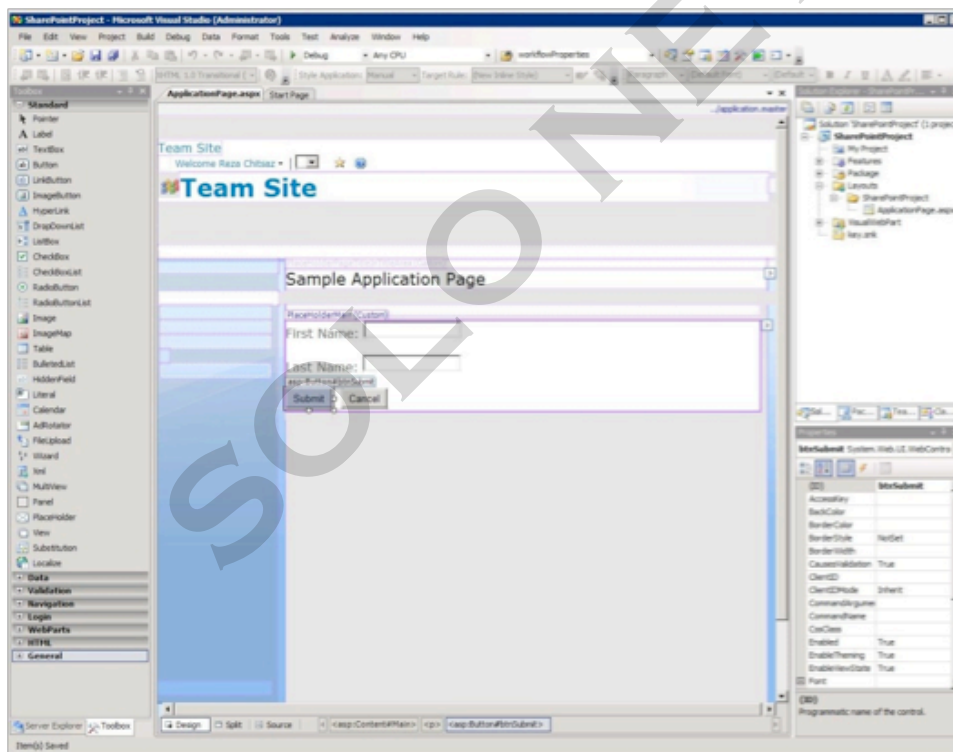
SharePointProject - Microsoft Visual Studio (Administrator)

File Edit View Project Build Debug Data Format Tools Test Analyze Window Help

Debug Any CPU workflowProperties

XHTML 1.0 Transitional ( Style Application: Manual Target Rule: (New Inline Style) Paragraph (Default Font) (Default

Toolbox

Standard
Pointer
Label
TextBox
Button
LinkButton
ImageButton
HyperLink
DropDownList
ListBox
CheckBox
CheckBoxList
RadioButton
RadioButtonList
Image
ImageMap
Table
BulletedList
HiddenField
Literal
Calendar
AdRotator
FileUpload
Wizard
Xml
MultiView
Panel
PlaceHolder
View
Substitution
Localize
Data
Validation
Navigation
Login
WebParts
HTML
General

ApplicationPage.aspx Start Page

_/application.master

Team Site
Welcome Reza Chitsaz

Team Site

Sample Application Page

PlaceHolderMain (Custom)

First Name:

Last Name:

asp:Button#btnSubmit

Submit Cancel

Design Split Source <asp:Content#Main> <p> <asp:Button#btnSubmit>

Solution Explorer - SharePointPr...

Solution 'SharePointProject' (1 project)
SharePointProject
My Project
Features
Package
Layouts
SharePointProject
ApplicationPage.aspx
VisualWebPart
key.snk

Properties

btnSubmit System.Web.UI.WebControls

| (ID) | btnSubmit |
|---|---|
| AccessKey | |
| BackColor | |
| BorderColor | |
| BorderStyle | NotSet |
| BorderWidth | |
| CausesValidation | True |
| ClientID | |
| ClientIDMode | Inherit |
| CommandArgumen | |
| CommandName | |
| CssClass | |
| Enabled | True |
| EnableTheming | True |
| EnableViewState | True |
| Font | |

(ID)
Programmatic name of the control.

Server Explorer Toolbox

Item(s) Saved

SOLO NE